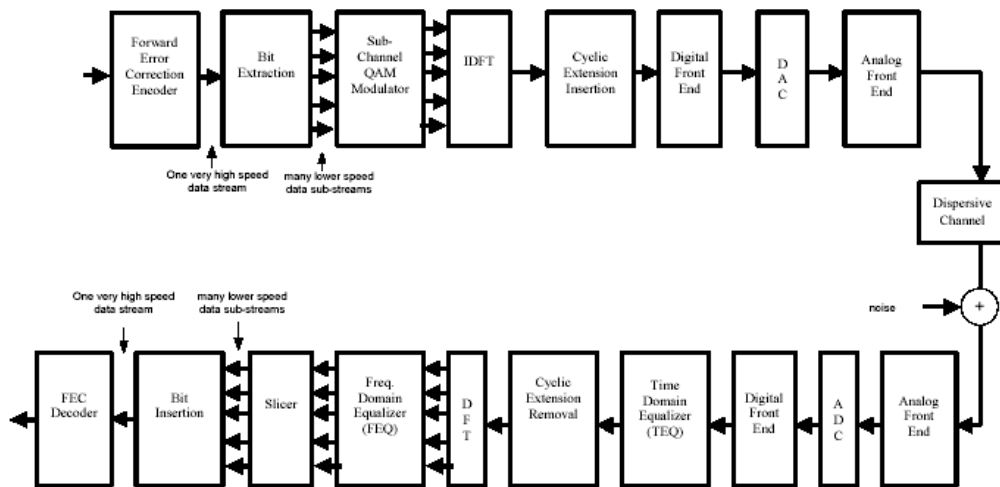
Forward Error Correction Encoder

Bit Extraction

Sub-Channel QAM Modulator

IDFT

Cyclic Extension Insertion

Digital Front End

D A C

Analog Front End

One very high speed data stream

many lower speed data sub-streams

Dispersive Channel

noise

+

One very high speed data stream

many lower speed data sub-streams

FEC Decoder

Bit Insertion

Slicer

Freq. Domain Equalizer (FEQ)

D F T

Cyclic Extension Removal

Time Domain Equalizer (TEQ)

Digital Front End

A D C

Analog Front End